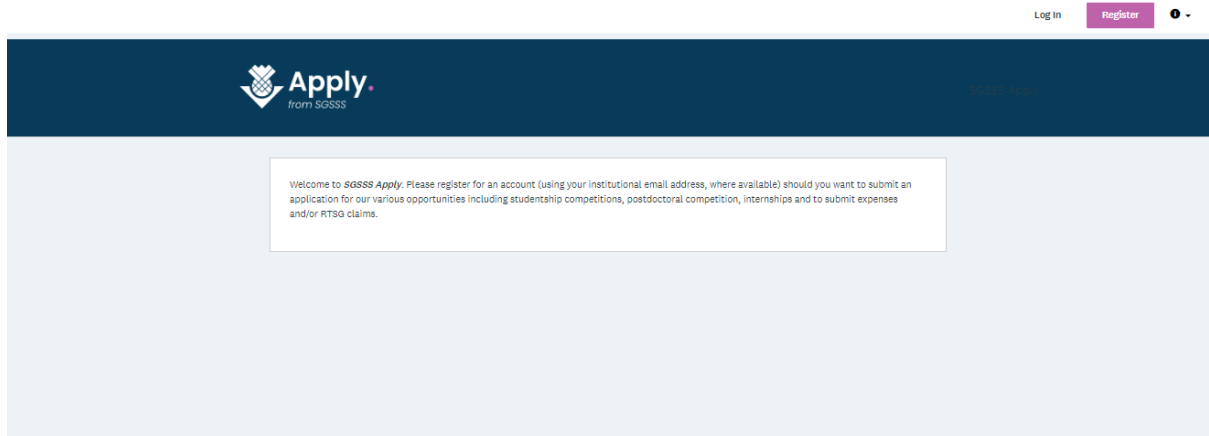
Log In Register

Apply.
from SGSSS

SGSSS Apply

Welcome to SGSSS Apply. Please register for an account (using your institutional email address, where available) should you want to submit an application for our various opportunities including studentship competitions, postdoctoral competition, internships and to submit expenses and/or RTSG claims.